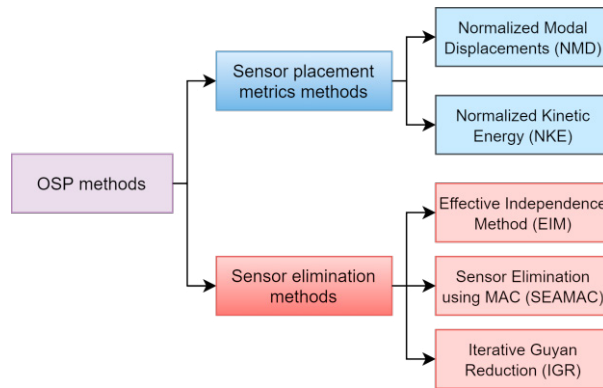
OSP methods

Sensor placement metrics methods

Normalized Modal Displacements (NMD)

Normalized Kinetic Energy (NKE)

Sensor elimination methods

Effective Independence Method (EIM)

Sensor Elimination using MAC (SEAMAC)

Iterative Guyan Reduction (IGR)